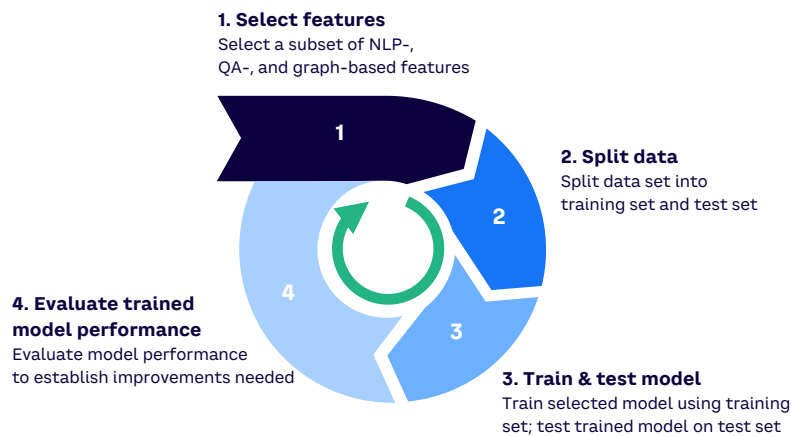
1. Select features
Select a subset of NLP-, QA-, and graph-based features

1

2. Split data
Split data set into training set and test set

2

3

3. Train & test model
Train selected model using training set; test trained model on test set

4

4. Evaluate trained model performance
Evaluate model performance to establish improvements needed